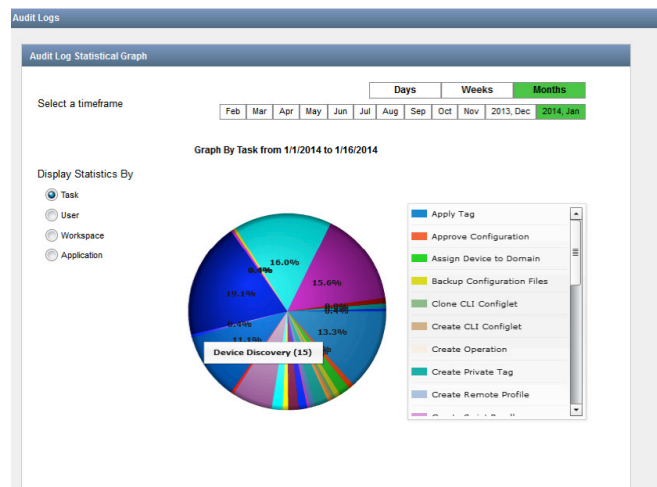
Audit Logs

Audit Log Statistical Graph

Select a timeframe

| Days | Weeks | Months |
|---|---|---|

| Feb | Mar | Apr | May | Jun | Jul | Aug | Sep | Oct | Nov | 2013, Dec | 2014, Jan |
|---|---|---|---|---|---|---|---|---|---|---|---|

Graph By Task from 1/1/2014 to 1/16/2014

Display Statistics By

Task

User

Workspace

Application

16.0%

8.4%

15.6%

19.1%

0.8%

0.4%

8.4%

13.3%

11.1%

Device Discovery (15)

Apply Tag

Approve Configuration

Assign Device to Domain

Backup Configuration Files

Clone CLI Configlet

Create CLI Configlet

Create Operation

Create Private Tag

Create Remote Profile

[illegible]